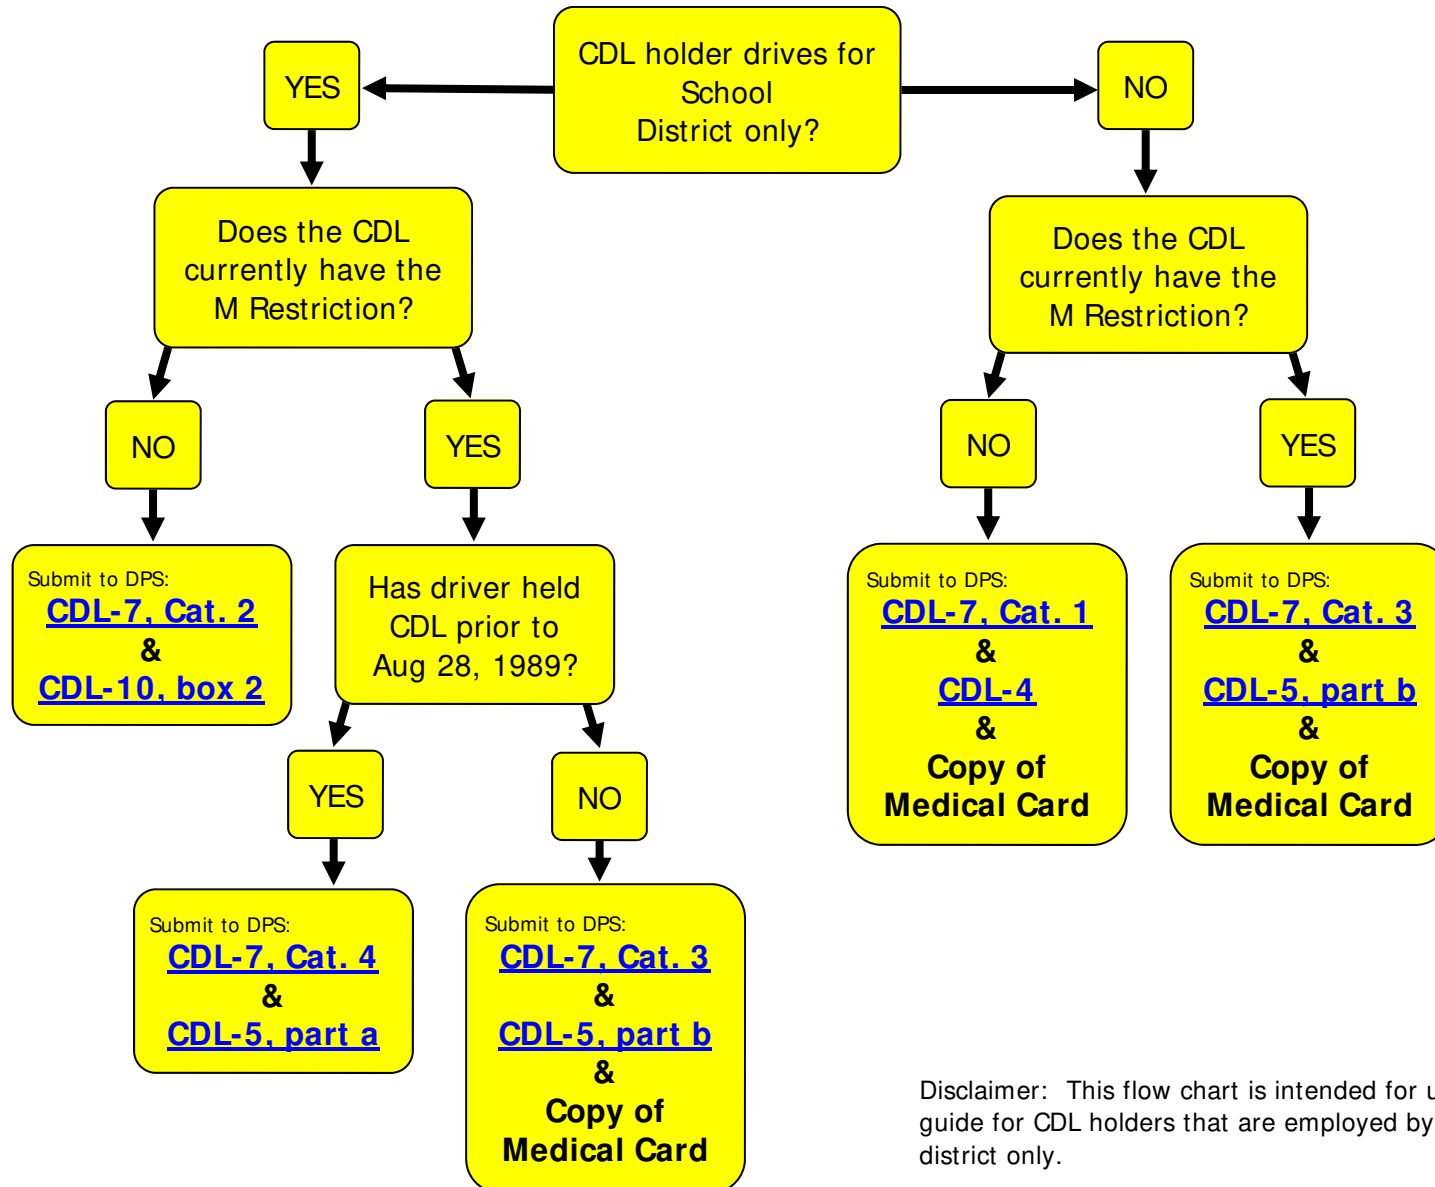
CDL holder drives for School District only?

YES

NO

Does the CDL currently have the M Restriction?

NO

YES

Submit to DPS:
CDL-7, Cat. 2
&
CDL-10, box 2

Has driver held CDL prior to Aug 28, 1989?

YES

NO

Submit to DPS:
CDL-7, Cat. 4
&
CDL-5, part a

Submit to DPS:
CDL-7, Cat. 3
&
CDL-5, part b
&
Copy of Medical Card

Does the CDL currently have the M Restriction?

NO

YES

Submit to DPS:
CDL-7, Cat. 1
&
CDL-4
&
Copy of Medical Card

Submit to DPS:
CDL-7, Cat. 3
&
CDL-5, part b
&
Copy of Medical Card

Disclaimer: This flow chart is intended for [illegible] guide for CDL holders that are employed by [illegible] district only.